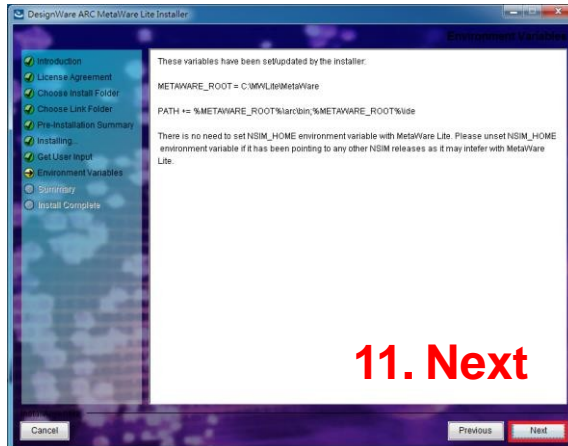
DesignWare ARC MetaWare Lite Installer

Environment Variables

Introduction
License Agreement
Choose Install Folder
Choose Link Folder
Pre-Installation Summary
Installing...
Get User Input
Environment Variables
Summary
Install Complete

These variables have been set/updated by the installer:

METAWARE_ROOT = C:\MWLite\MetaWare

PATH += %METAWARE_ROOT%\arc\bin;%METAWARE_ROOT%\ide

There is no need to set NSIM_HOME environment variable with MetaWare Lite. Please unset NSIM_HOME environment variable if it has been pointing to any other NSIM releases as it may intefer with MetaWare Lite.

11. Next

Cancel

Previous

Next